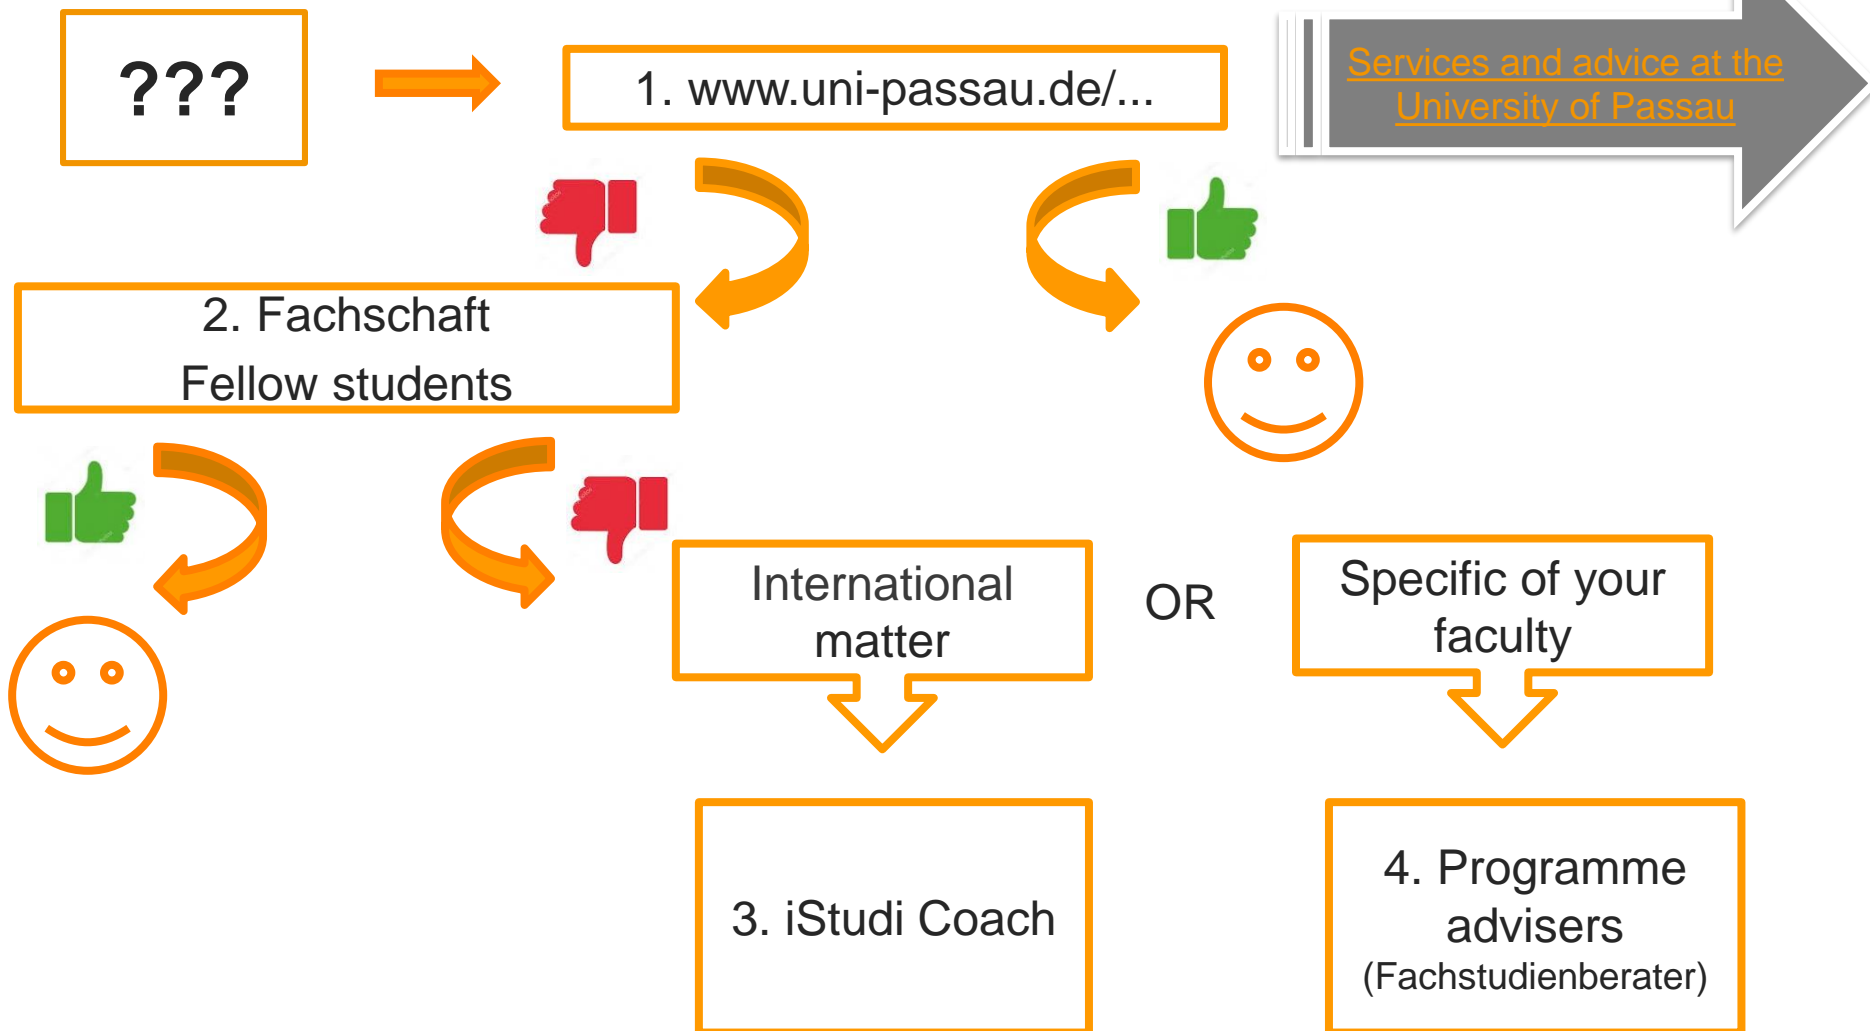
???

1. www.uni-passau.de/...

Services and advice at the University of Passau

2. Fachschaft
Fellow students

International matter

OR

Specific of your faculty

3. iStudi Coach

4. Programme advisers
(Fachstudienberater)